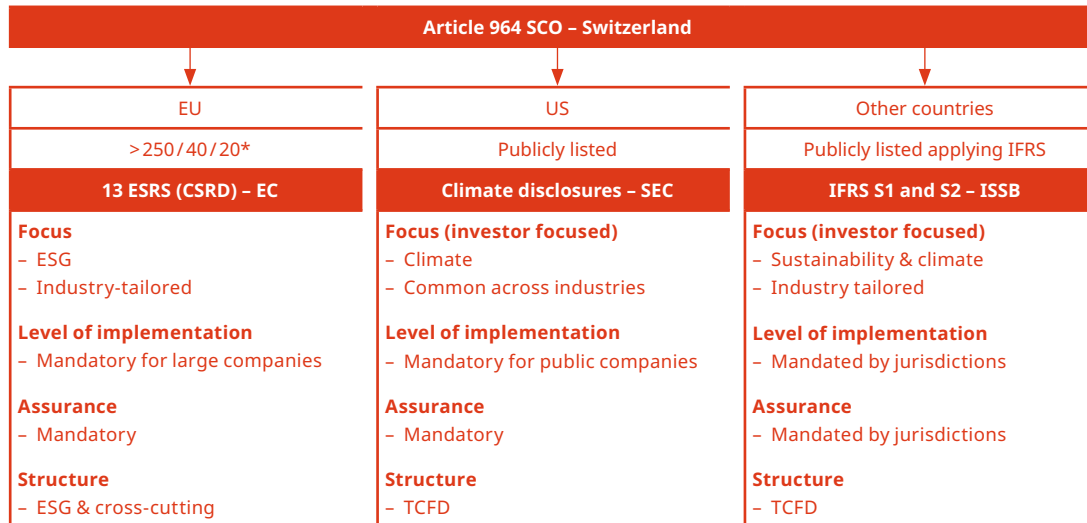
Article 964 SCO – Switzerland

EU

>250/40/20*

13 ESRS (CSRD) – EC

Focus
– ESG
– Industry-tailored

Level of implementation
– Mandatory for large companies

Assurance
– Mandatory

Structure
– ESG & cross-cutting

US

Publicly listed

Climate disclosures – SEC

Focus (investor focused)
– Climate
– Common across industries

Level of implementation
– Mandatory for public companies

Assurance
– Mandatory

Structure
– TCFD

Other countries

Publicly listed applying IFRS

IFRS S1 and S2 – ISSB

Focus (investor focused)
– Sustainability & climate
– Industry tailored

Level of implementation
– Mandated by jurisdictions

Assurance
– Mandated by jurisdictions

Structure
– TCFD